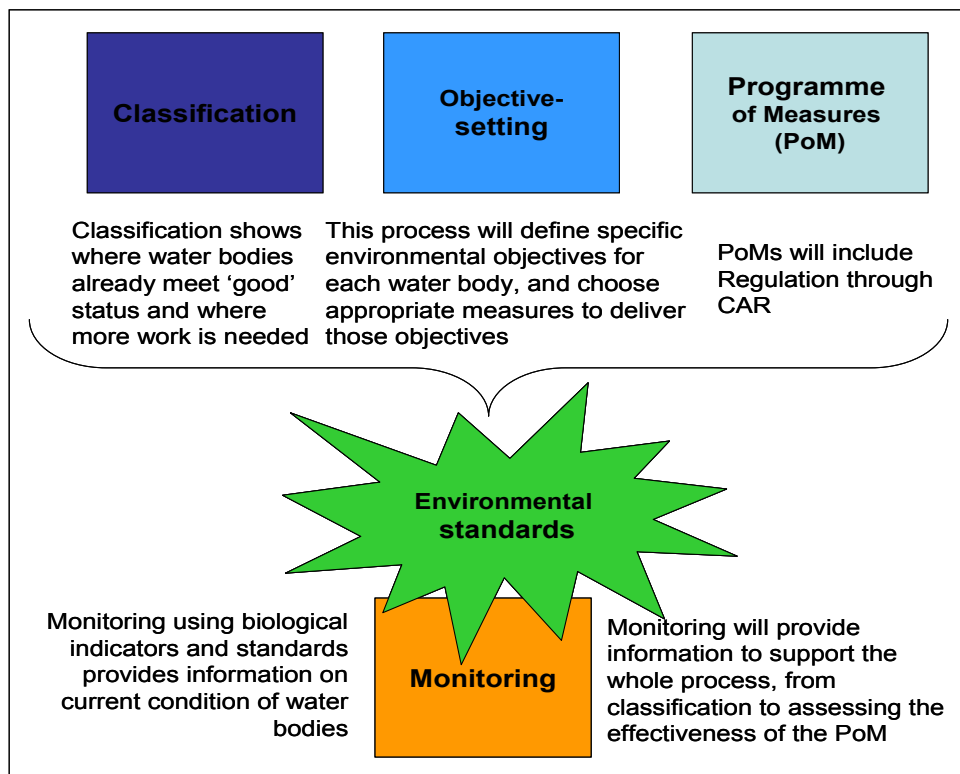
Classification

Objective-setting

Programme of Measures (PoM)

Classification shows where water bodies already meet ‘good’ status and where more work is needed

This process will define specific environmental objectives for each water body, and choose appropriate measures to deliver those objectives

PoMs will include Regulation through CAR

Environmental standards

Monitoring using biological indicators and standards provides information on current condition of water bodies

Monitoring

Monitoring will provide information to support the whole process, from classification to assessing the effectiveness of the PoM